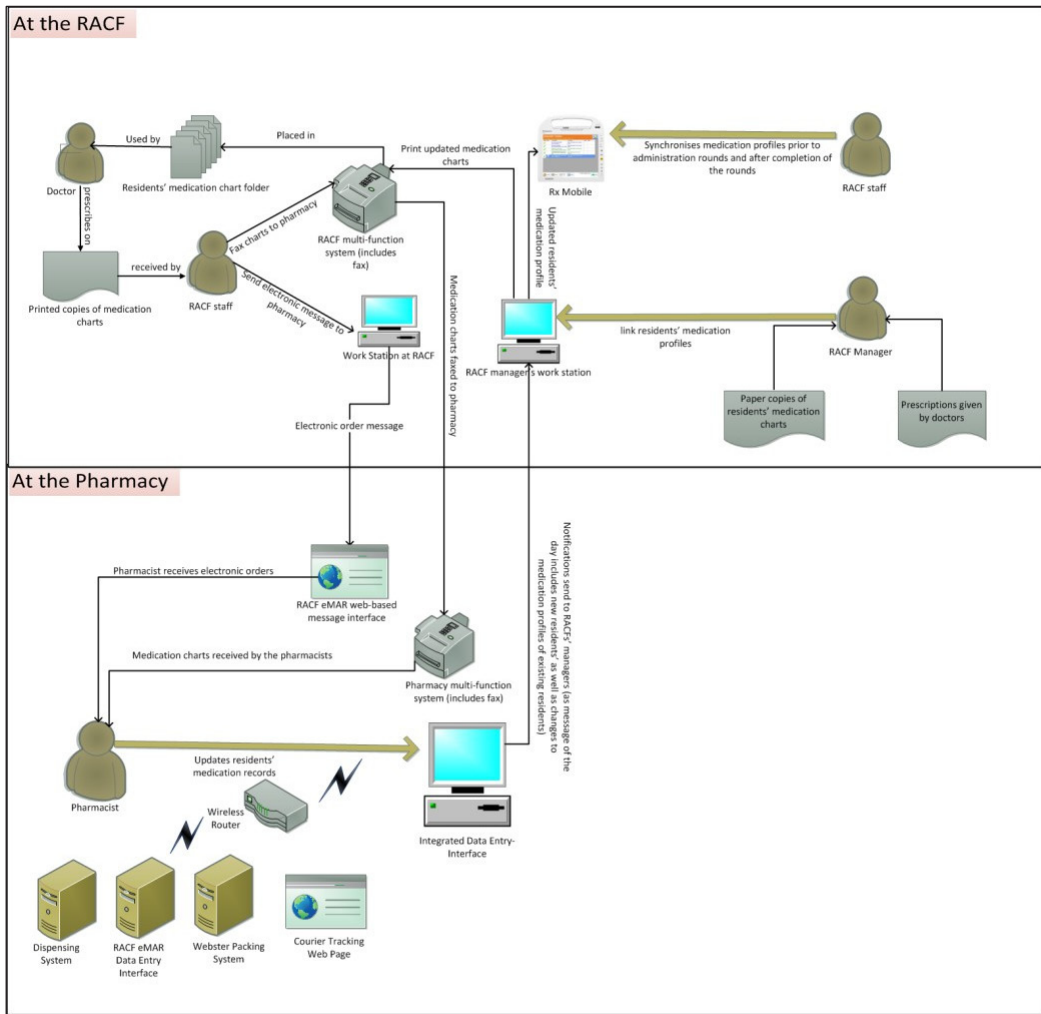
At the RACF

Used by

Placed in

Print updated medication charts

Synchronises medication profiles prior to administration rounds and after completion of the rounds

Doctor

Residents' medication chart folder

Rx Mobile

RACF staff

prescribes on

Fax charts to pharmacy

RACF multi-function system (includes fax)

Updated residents' medication profile

received by

Printed copies of medication charts

RACF staff

Send electronic message to pharmacy

Medication charts faxed to pharmacy

link residents' medication profiles

RACF Manager

Work Station at RACF

RACF manager's work station

Paper copies of residents' medication charts

Prescriptions given by doctors

Electronic order message

At the Pharmacy

Notifications send to RACFs' managers (as message of the day includes new residents' as well as changes to medication profiles of existing residents)

Pharmacist receives electronic orders

RACF eMAR web-based message interface

Medication charts received by the pharmacists

Pharmacy multi-function system (includes fax)

Updates residents' medication records

Pharmacist

Wireless Router

Integrated Data Entry-Interface

Dispensing System

RACF eMAR Data Entry Interface

Webster Packing System

Courier Tracking Web Page